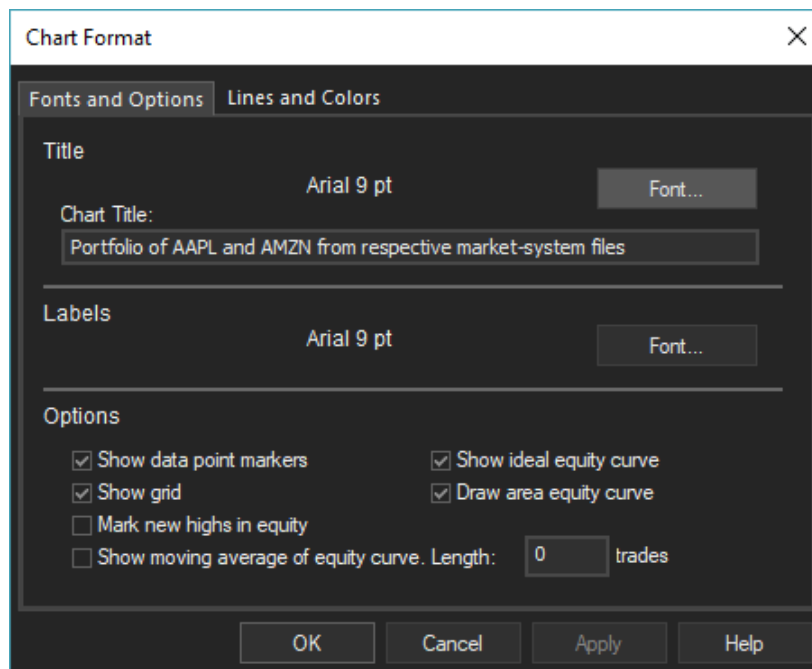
Chart Format
X

Fonts and Options
Lines and Colors

Title
Arial 9 pt
Font...
Chart Title:
Portfolio of AAPL and AMZN from respective market-system files

Labels
Arial 9 pt
Font...

Options
☑ Show data point markers
☑ Show ideal equity curve
☑ Show grid
☑ Draw area equity curve
☐ Mark new highs in equity
☐ Show moving average of equity curve. Length: 0 trades

OK
Cancel
Apply
Help